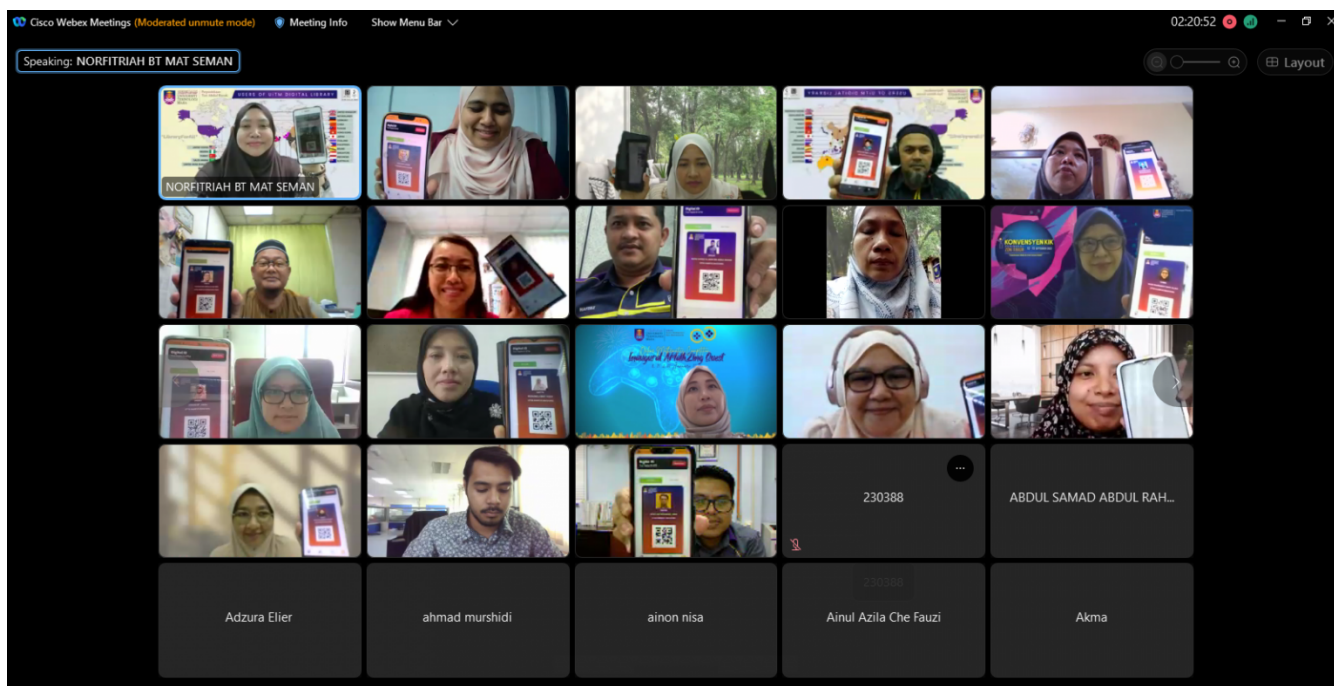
Cisco Webex Meetings (Moderated unmute mode) Meeting Info Show Menu Bar

02:20:52

Layout

Speaking: NORFITRIAH BT MAT SEMAN

USERS OF UiTM DIGITAL LIBRARY

NORFITRIAH BT MAT SEMAN

KONVENSYEN

230388

ABDUL SAMAD ABDUL RAH...

230388

Adzura Elier

ahmad murshidi

ainon nisa

Ainul Azila Che Fauzi

Akma